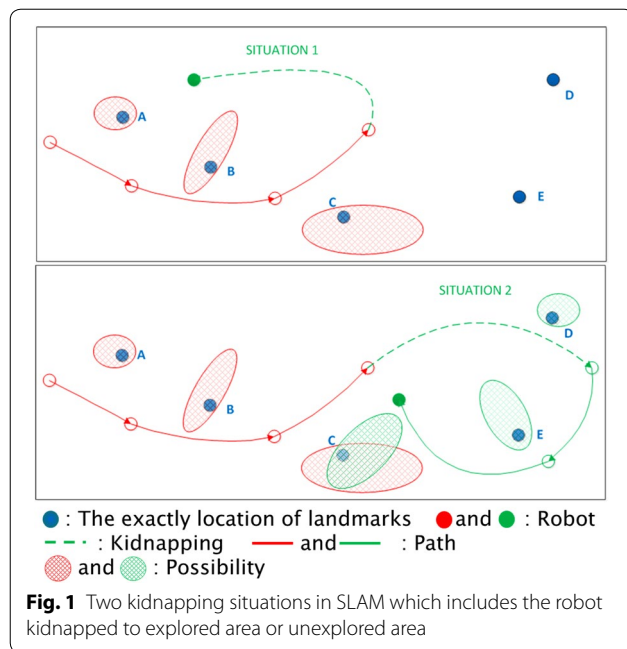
SITUATION 1

A

B

C

D

E

SITUATION 2

A

B

C

D

E

: The exactly location of landmarks and : Robot
: Kidnapping and : Path
and : Possibility

**Fig. 1** Two kidnapping situations in SLAM which includes the robot kidnapped to explored area or unexplored area